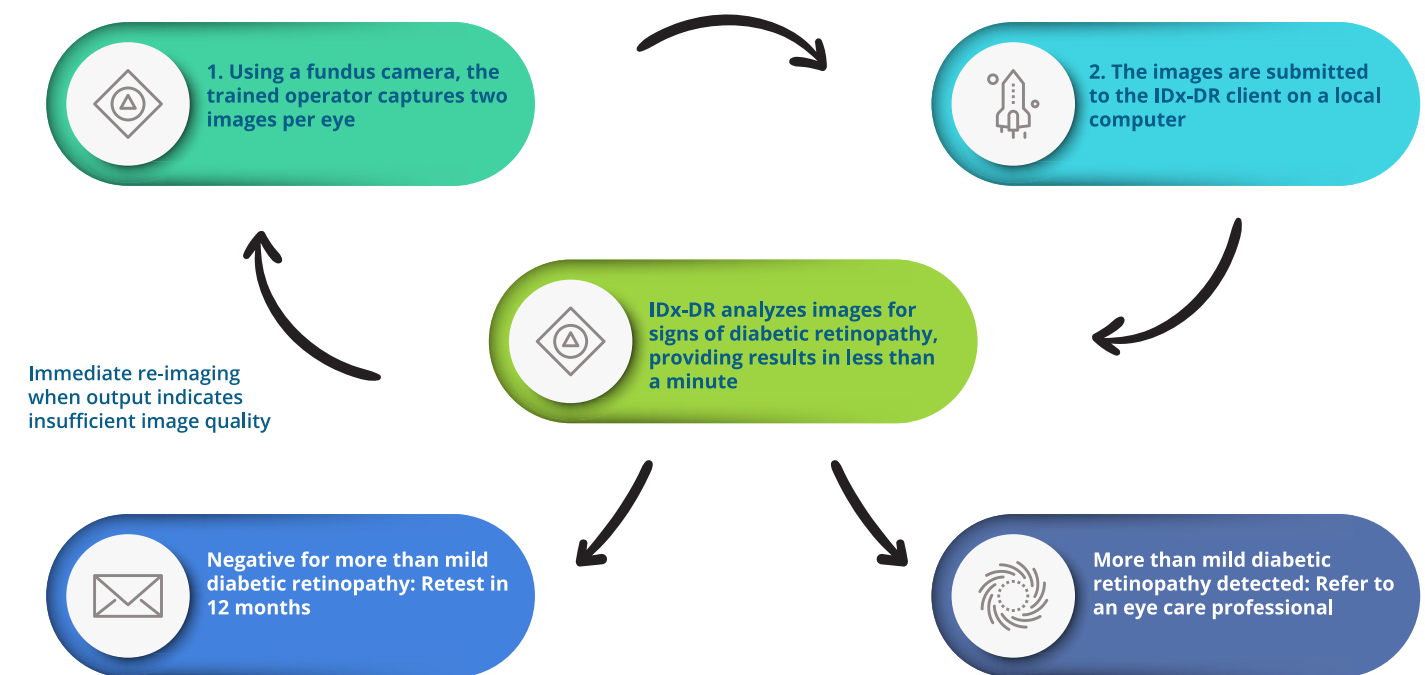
1. Using a fundus camera, the trained operator captures two images per eye

2. The images are submitted to the IDx-DR client on a local computer

IDx-DR analyzes images for signs of diabetic retinopathy, providing results in less than a minute

Immediate re-imaging when output indicates insufficient image quality

Negative for more than mild diabetic retinopathy: Retest in 12 months

More than mild diabetic retinopathy detected: Refer to an eye care professional